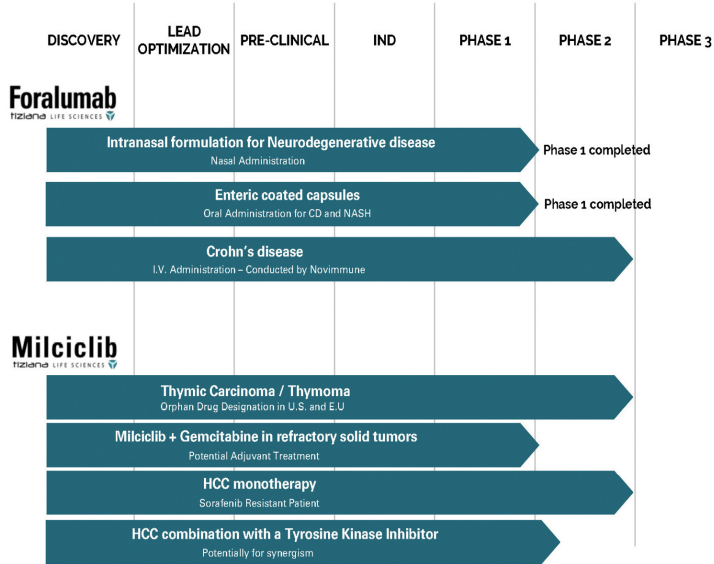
| DISCOVERY | LEAD OPTIMIZATION | PRE-CLINICAL | IND | PHASE 1 | PHASE 2 | PHASE 3 |
|---|---|---|---|---|---|---|

Foralumab
tiziana LIFE SCIENCES

Intranasal formulation for Neurodegenerative disease
Nasal Administration

Phase 1 completed

Enteric coated capsules
Oral Administration for CD and NASH

Phase 1 completed

Crohn's disease
I.V. Administration – Conducted by Novimmune

Milciclib
tiziana LIFE SCIENCES

Thymic Carcinoma / Thymoma
Orphan Drug Designation in U.S. and E.U

Milciclib + Gemcitabine in refractory solid tumors
Potential Adjuvant Treatment

HCC monotherapy
Sorafenib Resistant Patient

HCC combination with a Tyrosine Kinase Inhibitor
Potentially for synergism